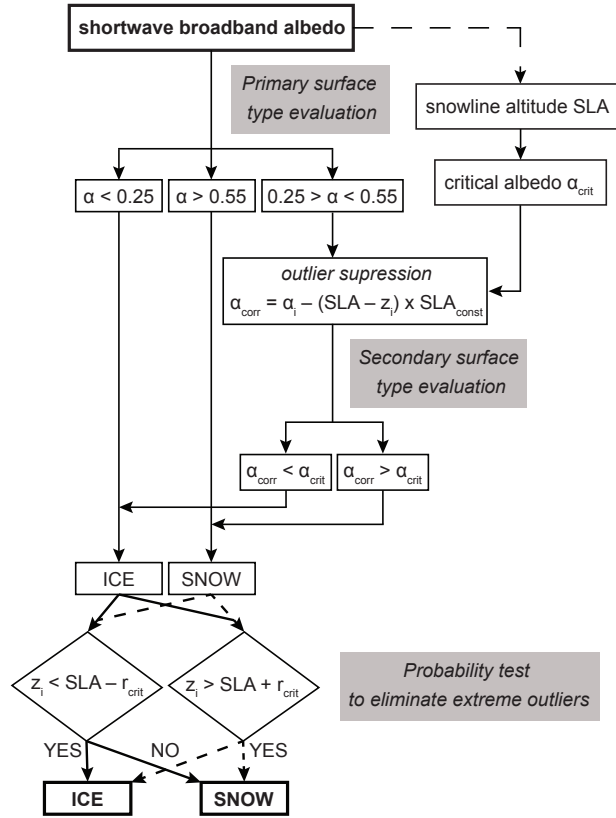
shortwave broadband albedo

Primary surface type evaluation

snowline altitude SLA

$\alpha$ < 0.25

$\alpha$ > 0.55

0.25 > $\alpha$ < 0.55

critical albedo $\alpha_{crit}$

outlier supression

$\alpha_{corr} = \alpha_i - (SLA - z_i) \times SLA_{const}$

Secondary surface type evaluation

$\alpha_{corr} < \alpha_{crit}$

$\alpha_{corr} > \alpha_{crit}$

ICE

SNOW

$z_i < SLA - r_{crit}$

$z_i > SLA + r_{crit}$

Probability test to eliminate extreme outliers

YES

NO

YES

ICE

SNOW